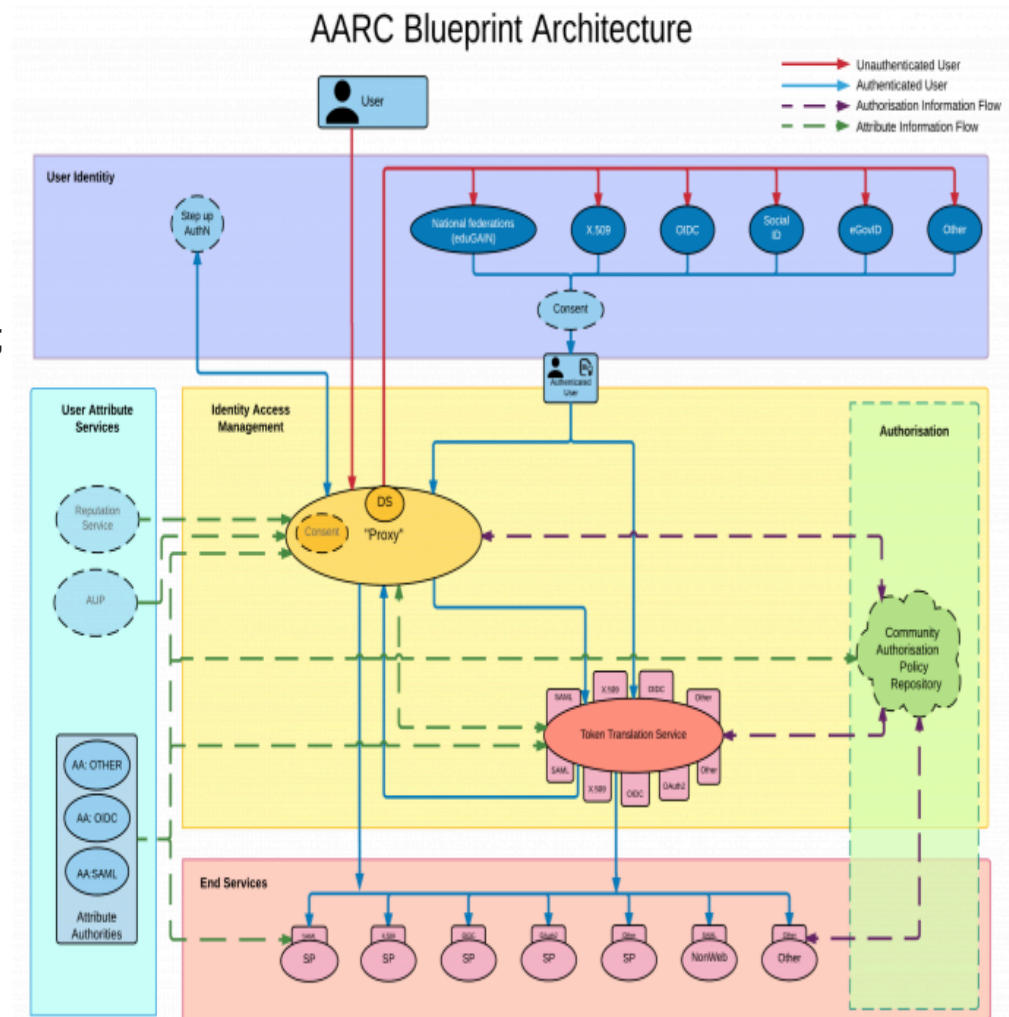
AARC Blueprint Architecture

Unauthenticated User
Authenticated User
Authorisation Information Flow
Attribute Information Flow

User

User Identitiy

Step up AuthN

National federations (eduGAIN)

X.509

OIDC

Social ID

eGovID

Other

Consent

Authenticated User

User Attribute Services

Identity Access Management

Authorisation

Reputation Service

AUP

DS

Consent

"Proxy"

Community Authorisation Policy Repository

SAML
X.509
OIDC
Other

Token Translation Service

SAML
X.509
OIDC
OAuth2
Other

AA: OTHER

AA: OIDC

AA:SAML

Attribute Authorities

End Services

SAML
SP

X.509
SP

OIDC
SP

OAuth2
SP

Other
SP

SAML
NonWeb

Other
Other